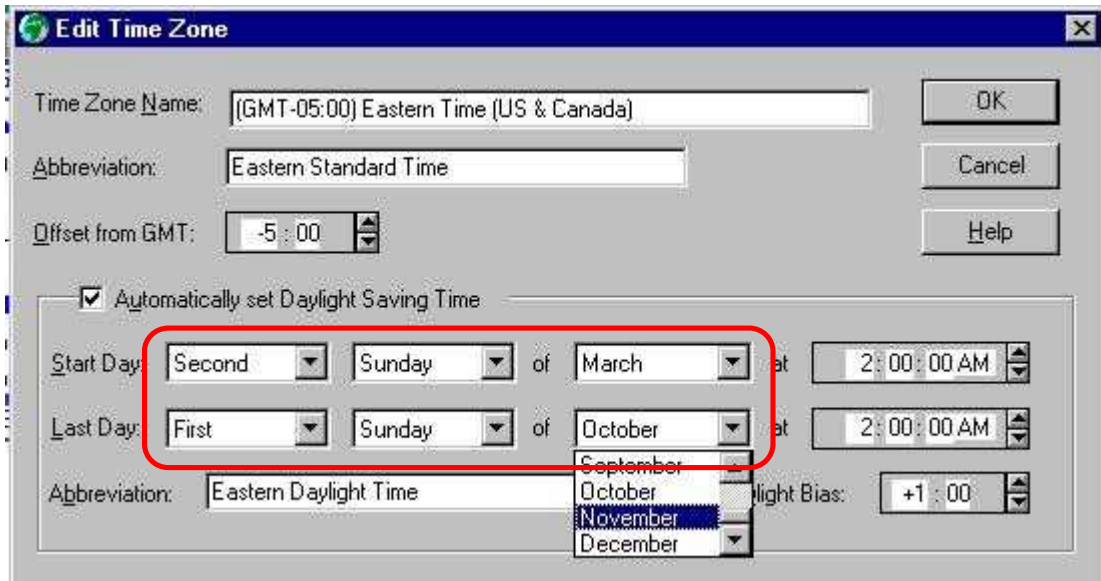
Edit Time Zone

Time Zone Name: (GMT-05:00) Eastern Time (US & Canada)

OK

Abbreviation: Eastern Standard Time

Cancel

Offset from GMT: -5 : 00

Help

Automatically set Daylight Saving Time

Start Day: Second Sunday of March at 2 : 00 : 00 AM

Last Day: First Sunday of October at 2 : 00 : 00 AM

September
October
November
December

Abbreviation: Eastern Daylight Time

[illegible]light Bias: +1 : 00